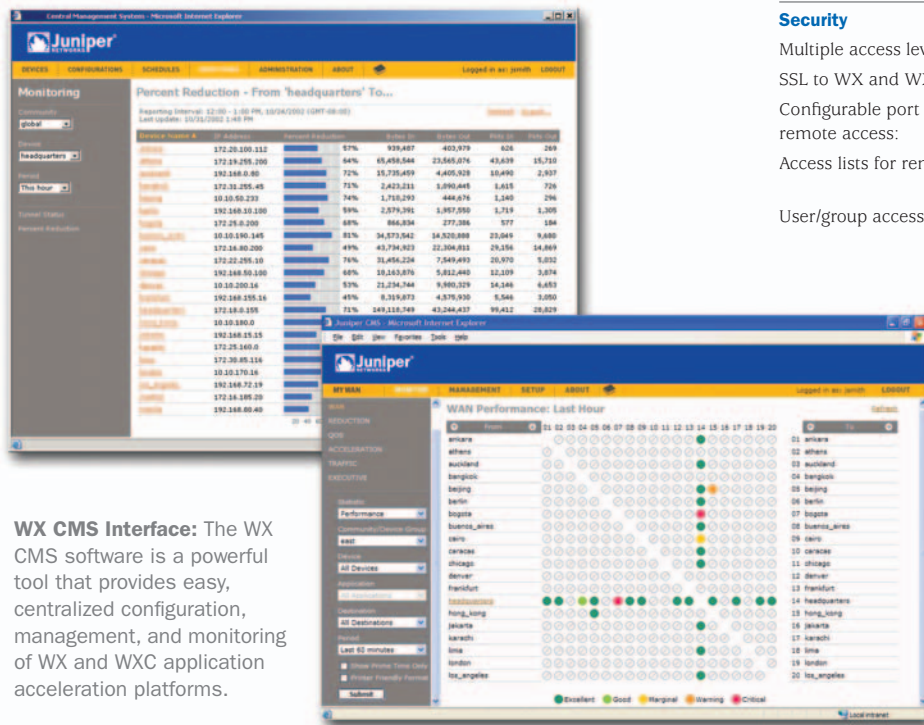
Central Management System - Microsoft Internet Explorer

Juniper NETWORKS

DEVICES CONFIGURATIONS SCHEDULES ADMINISTRATION ABOUT Logged in as: jsmith LOGOUT

Monitoring

Community global

Device headquarters

Period This hour

Percent Reduction - From 'headquarters' To...

Reporting Interval: 12:00 - 1:00 PM, 10/24/2002 (GMT-08:00)
Last Update: 10/31/2002 1:40 PM

| Device Name | IP Address | Percent Reduction | | Bytes In | Bytes Out | Pkts In | Pkts Out |
|---|---|---|---|---|---|---|---|
| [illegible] | 172.20.100.112 | | 57% | 939,487 | 403,979 | 626 | 269 |
| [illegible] | 172.19.255.200 | | 64% | 65,458,544 | 23,565,076 | 43,639 | 15,710 |
| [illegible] | 192.168.0.80 | | 72% | 15,735,459 | 4,405,928 | 10,490 | 2,937 |
| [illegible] | 172.31.255.45 | | 71% | 2,423,211 | 1,090,445 | 1,615 | 726 |
| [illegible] | 10.10.50.233 | | 74% | 1,710,293 | 444,676 | 1,140 | 296 |
| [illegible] | 192.160.10.100 | | 59% | 2,579,391 | 1,957,550 | 1,719 | 1,305 |
| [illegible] | 172.25.0.200 | | 68% | 866,834 | 277,386 | 577 | 184 |
| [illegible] | 10.10.190.145 | | 81% | 34,573,542 | 14,520,888 | 23,049 | 9,680 |
| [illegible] | 172.16.80.200 | | 49% | 43,734,923 | 22,304,811 | 29,156 | 14,869 |
| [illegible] | 172.22.255.10 | | 76% | 31,456,224 | 7,549,493 | 20,970 | 5,032 |
| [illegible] | 192.168.50.100 | | 68% | 18,163,876 | 5,812,440 | 12,109 | 3,874 |
| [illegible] | 10.10.200.16 | | 53% | 21,234,744 | 9,980,329 | 14,146 | 6,653 |
| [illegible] | 192.168.155.16 | | 45% | 8,319,873 | 4,575,930 | 5,546 | 3,050 |
| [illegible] | 172.18.0.155 | | 71% | 149,118,749 | 43,244,437 | 99,412 | 28,829 |
| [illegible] | 10.10.180.0 | | | | | | |
| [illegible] | 192.168.15.15 | | | | | | |
| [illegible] | 172.25.160.0 | | | | | | |
| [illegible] | 172.30.85.116 | | | | | | |
| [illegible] | 10.10.170.16 | | | | | | |
| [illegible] | 192.168.72.19 | | | | | | |
| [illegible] | 172.16.185.20 | | | | | | |
| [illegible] | 192.168.80.40 | | | | | | |

Juniper CMS - Microsoft Internet Explorer
File Edit View Favorites Tools Help

Juniper NETWORKS

MY WAN MANAGEMENT SETUP ABOUT Logged in as: jsmith LOGOUT

REDUCTION
QOS
ACCELERATION
TRAFFIC
EXECUTIVE

Statistic Performance
Community/Device Group east
Device All Devices
Application All Applications
Destination All Destinations
Period Last 60 minutes
Show Prime Time Only
Printer Friendly Format
Submit

WAN Performance: Last Hour

From
01 02 03 04 05 06 07 08 09 10 11 12 13 14 15 16 17 18 19 20
To

ankara, athens, auckland, bangkok, beijing, berlin, bogota, buenos_aires, cairo, caracas, chicago, denver, frankfurt, headquarters, hong_kong, jakarta, karachi, lima, london, los_angeles

01 ankara
02 athens
03 auckland
04 bangkok
05 beijing
06 berlin
07 bogota
08 buenos_aires
09 cairo
10 caracas
11 chicago
12 denver
13 frankfurt
14 headquarters
15 hong_kong
16 jakarta
17 karachi
18 lima
19 london
20 los_angeles

Excellent Good Marginal Warning Critical

Local intranet

WX CMS Interface: The WX CMS software is a powerful tool that provides easy, centralized configuration, management, and monitoring of WX and WXC application acceleration platforms.

Security
Multiple access lev
SSL to WX and W
Configurable port
remote access:
Access lists for rer
User/group access